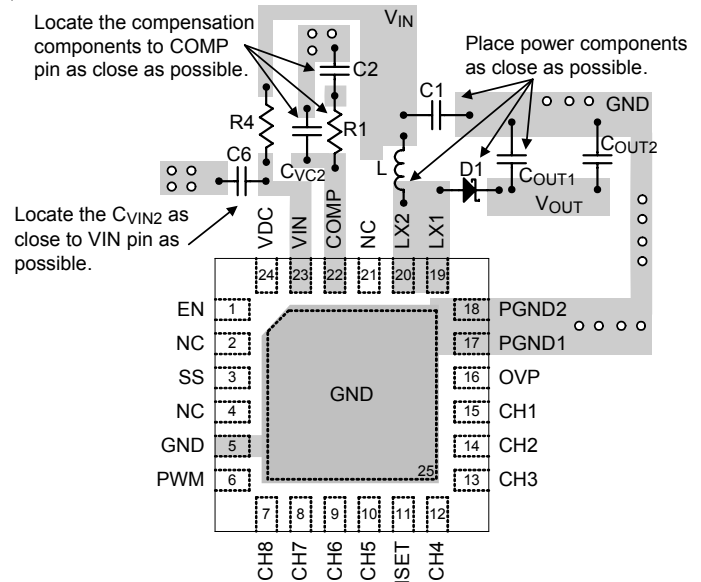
Locate the compensation components to COMP pin as close as possible.

$V_{IN}$

Place power components as close as possible.

C2

C1

GND

R4

R1

$C_{OUT2}$

C6

$C_{VC2}$

L

D1

$C_{OUT1}$

$V_{OUT}$

Locate the $C_{VIN2}$ as close to VIN pin as possible.

VDC

VIN

COMP

NC

LX2

LX1

24

23

22

21

20

19

EN 1

18 PGND2

NC 2

17 PGND1

SS 3

16 OVP

NC 4

GND

15 CH1

GND 5

14 CH2

PWM 6

25

13 CH3

7

8

9

10

11

12

CH8

CH7

CH6

CH5

ISET

CH4